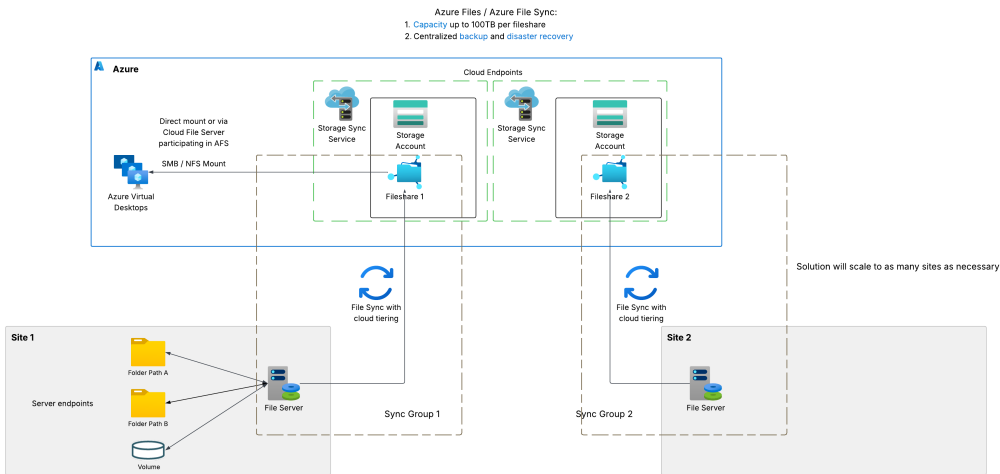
Azure Files / Azure File Sync:
1. Capacity up to 100TB per fileshare
2. Centralized backup and disaster recovery

Azure

Cloud Endpoints

Storage Sync Service

Storage Account

Storage Sync Service

Storage Account

Direct mount or via Cloud File Server participating in AFS

SMB / NFS Mount

Azure Virtual Desktops

Fileshare 1

Fileshare 2

Solution will scale to as many sites as necessary

File Sync with cloud tiering

File Sync with cloud tiering

Site 1

Folder Path A

Server endpoints

Folder Path B

Volume

File Server

Sync Group 1

Sync Group 2

Site 2

File Server